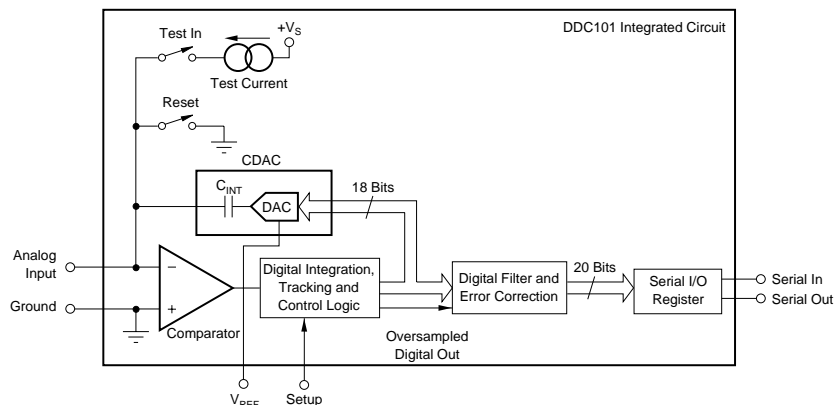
DDC101 Integrated Circuit

Test In

$+V_S$

Test Current

Reset

CDAC

$C_{INT}$

DAC

18 Bits

Analog Input

Ground

−

+

Comparator

Digital Integration, Tracking and Control Logic

Digital Filter and Error Correction

20 Bits

Serial I/O Register

Serial In

Serial Out

Oversampled Digital Out

$V_{REF}$

Setup